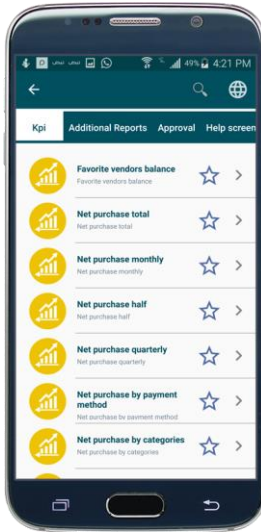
49% 4:21 PM

Kpi
Additional Reports
Approval
Help screen

Favorite vendors balance
Favorite vendors balance

Net purchase total
Net purchase total

Net purchase monthly
Net purchase monthly

Net purchase half
Net purchase half

Net purchase quarterly
Net purchase quarterly

Net purchase by payment method
Net purchase by payment method

Net purchase by categories
Net purchase by categories